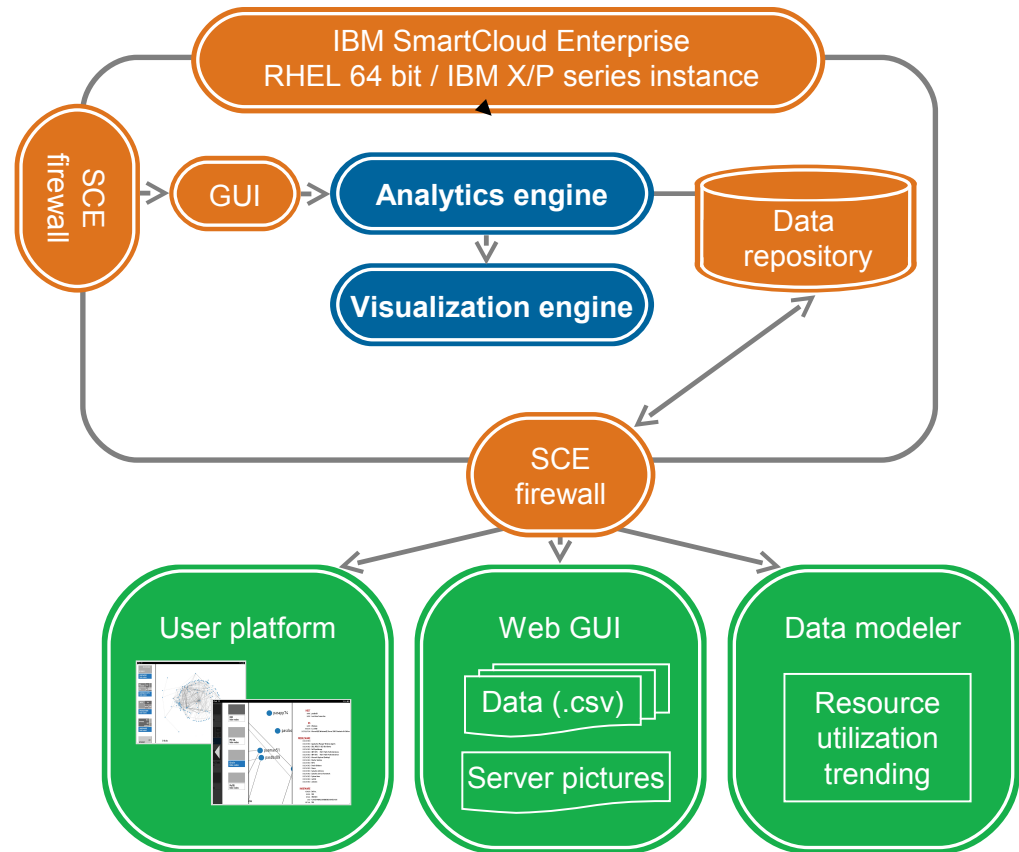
IBM SmartCloud Enterprise
RHEL 64 bit / IBM X/P series instance

SCE firewall

GUI

Analytics engine

Visualization engine

Data repository

SCE firewall

User platform

Web GUI

Data (.csv)

Server pictures

Data modeler

Resource utilization trending